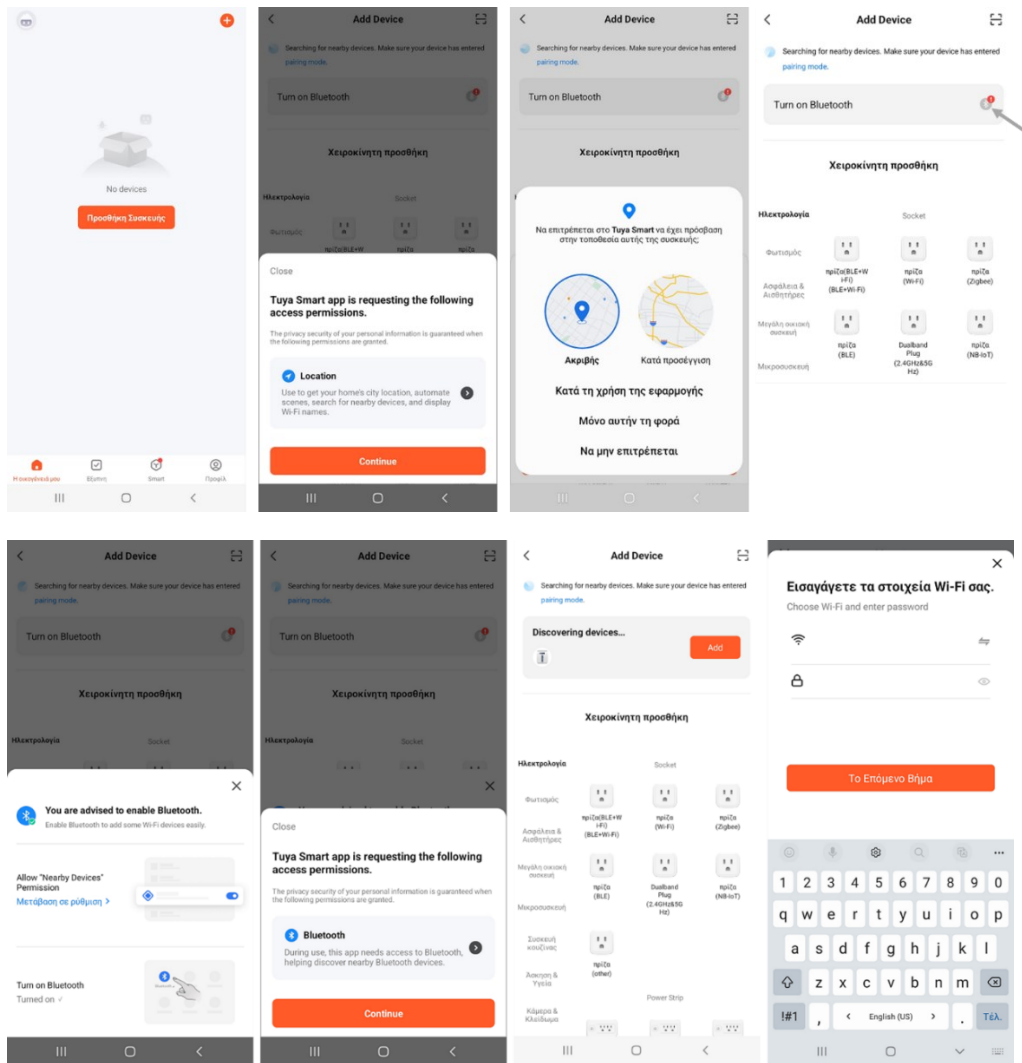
No devices

Προσθήκη Συσκευής

Η οικογένειά μου
Έξυπνη
Smart
Προφίλ

Add Device

Searching for nearby devices. Make sure your device has entered pairing mode.

Turn on Bluetooth

Χειροκίνητη προσθήκη

Ηλεκτρολογία
Socket
Φωτισμός
πρίζα(BLE+W
πρίζα
πρίζα

Close

Tuya Smart app is requesting the following access permissions.

The privacy security of your personal information is guaranteed when the following permissions are granted.

Location
Use to get your home's city location, automate scenes, search for nearby devices, and display Wi-Fi names.

Continue

Add Device

Searching for nearby devices. Make sure your device has entered pairing mode.

Turn on Bluetooth

Χειροκίνητη προσθήκη

Να επιτρέπεται στο Tuya Smart να έχει πρόσβαση στην τοποθεσία αυτής της συσκευής;

Ακριβής
Κατά προσέγγιση

Κατά τη χρήση της εφαρμογής
Μόνο αυτήν τη φορά
Να μην επιτρέπεται

Add Device

Searching for nearby devices. Make sure your device has entered pairing mode.

Turn on Bluetooth

Χειροκίνητη προσθήκη

Ηλεκτρολογία
Socket
Φωτισμός
πρίζα(BLE+Wi-Fi) (BLE+Wi-Fi)
πρίζα (Wi-Fi)
πρίζα (Zigbee)
Ασφάλεια & Αισθητήρες
Μεγάλη οικιακή συσκευή
πρίζα (BLE)
Dualband Plug (2.4GHz&5GHz)
πρίζα (NB-IoT)
Μικροσυσκευή

Add Device

Searching for nearby devices. Make sure your device has entered pairing mode.

Turn on Bluetooth

Χειροκίνητη προσθήκη

Ηλεκτρολογία
Socket

You are advised to enable Bluetooth.
Enable Bluetooth to add some Wi-Fi devices easily.

Allow "Nearby Devices" Permission
Μετάβαση σε ρύθμιση >

Turn on Bluetooth
Turned on

Add Device

Searching for nearby devices. Make sure your device has entered pairing mode.

Turn on Bluetooth

Χειροκίνητη προσθήκη

Ηλεκτρολογία
Socket

Close

Tuya Smart app is requesting the following access permissions.

The privacy security of your personal information is guaranteed when the following permissions are granted.

Bluetooth
During use, this app needs access to Bluetooth, helping discover nearby Bluetooth devices.

Continue

Add Device

Searching for nearby devices. Make sure your device has entered pairing mode.

Discovering devices...
Add

Χειροκίνητη προσθήκη

Ηλεκτρολογία
Socket
Φωτισμός
πρίζα(BLE+Wi-Fi) (BLE+Wi-Fi)
πρίζα (Wi-Fi)
πρίζα (Zigbee)
Ασφάλεια & Αισθητήρες
Μεγάλη οικιακή συσκευή
πρίζα (BLE)
Dualband Plug (2.4GHz&5GHz)
πρίζα (NB-IoT)
Μικροσυσκευή
Συσκευή κουζίνας
πρίζα (other)
Άσκηση & Υγεία
Power Strip
Κάμερα & Κλείδωμα

Εισαγάγετε τα στοιχεία Wi-Fi σας.
Choose Wi-Fi and enter password

Το Επόμενο Βήμα

1 2 3 4 5 6 7 8 9 0
q w e r t y u i o p
a s d f g h j k l
z x c v b n m
!#1 , < English (US) > . Τέλ.